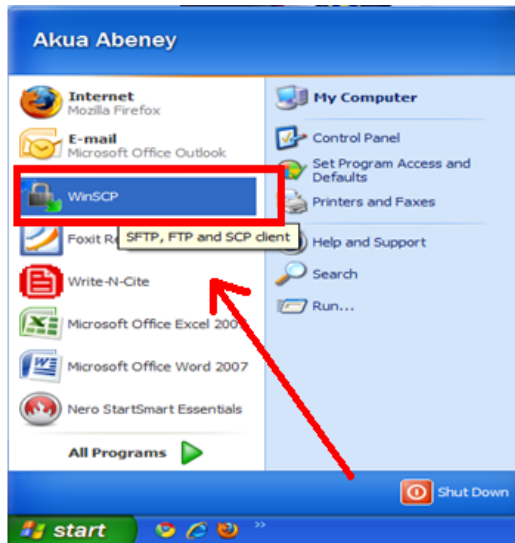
Akua Abeney

Internet
Mozilla Firefox

E-mail
Microsoft Office Outlook

WinSCP

Foxit Re

SFTP, FTP and SCP client

Write-N-Cite

Microsoft Office Excel 200

Microsoft Office Word 2007

Nero StartSmart Essentials

All Programs

My Computer

Control Panel

Set Program Access and Defaults

Printers and Faxes

Help and Support

Search

Run...

Shut Down

start

»